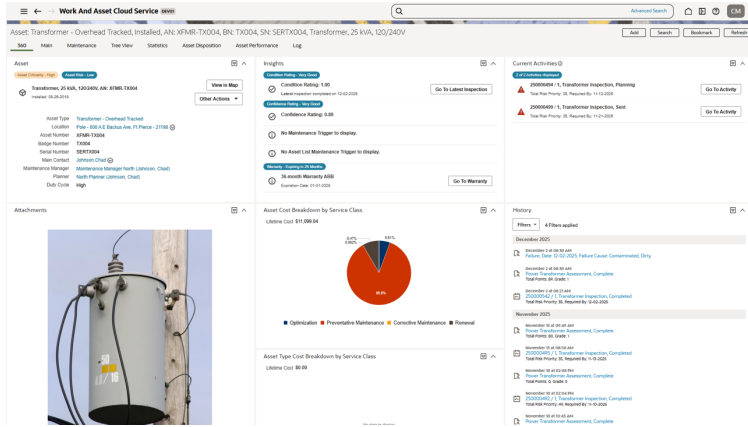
Work And Asset Cloud Service DEV01

Advanced Search

CM

Asset: Transformer - Overhead Tracked, Installed, AN: XFMR-TX004, BN: TX004, SN: SERTX004, Transformer, 25 kVA, 120/240V

Add Search Bookmark Refresh

360 Main Maintenance Tree View Statistics Asset Disposition Asset Performance Log

Asset

Asset Criticality - High Asset Risk - Low

Transformer, 25 kVA, 120/240V, AN: XFMR-TX004
Installed: 06-28-2016

View in Map

Other Actions

Asset Type Transformer - Overhead Tracked
Location Pole - 606 A E Backus Ave, Ft Pierce - 21186
Asset Number XFMR-TX004
Badge Number TX004
Serial Number SERTX004
Main Contact Johnson,Chad
Maintenance Manager Maintenance Manager North (Johnson, Chad)
Planner North Planner (Johnson, Chad)
Duty Cycle High

Insights

Condition Rating - Very Good

Condition Rating: 1.00
Latest inspection completed on 12-02-2025

Go To Latest Inspection

Confidence Rating - Very Good

Confidence Rating: 0.00

No Maintenance Trigger to display.

No Asset List Maintenance Trigger to display.

Warranty - Expiring in 25 Months

36-month Warranty ABB
Expiration Date: 01-01-2028

Go To Warranty

Current Activities

2 of 2 Activities displayed

250000454 / 1, Transformer Inspection, Planning
Total Risk Priority: 35, Required By: 11-12-2025

Go To Activity

250000459 / 1, Transformer Inspection, Sent
Total Risk Priority: 35, Required By: 11-21-2025

Go To Activity

Attachments

Asset Cost Breakdown by Service Class

Lifetime Cost $11,088.04

Optimization Preventative Maintenance Corrective Maintenance Removal

History

Filters 4 Filters applied

December 2025

December 2 at 06:58 AM
Failure, Date: 12-02-2025, Failure Cause: Contaminated, Dirty

December 2 at 06:58 AM
Power Transformer Assessment, Complete
Total Points: 84, Grade: 1

December 2 at 06:33 AM
250000542 / 1, Transformer Inspection, Completed
Total Risk Priority: 35, Required By: 12-02-2025

November 2025

November 18 at 06:46 AM
Power Transformer Assessment, Complete
Total Points: 30, Grade: 1

November 18 at 06:38 AM
250000495 / 1, Transformer Inspection, Completed
Total Risk Priority: 30, Required By: 11-15-2025

November 18 at 02:58 PM
Power Transformer Assessment, Complete
Total Points: 22, Grade: 5

November 18 at 02:54 PM
250000492 / 1, Transformer Inspection, Completed
Total Risk Priority: 44, Required By: 11-10-2025

November 18 at 10:45 AM
Power Transformer Assessment, Complete

Asset Type Cost Breakdown by Service Class

Lifetime Cost $0.00